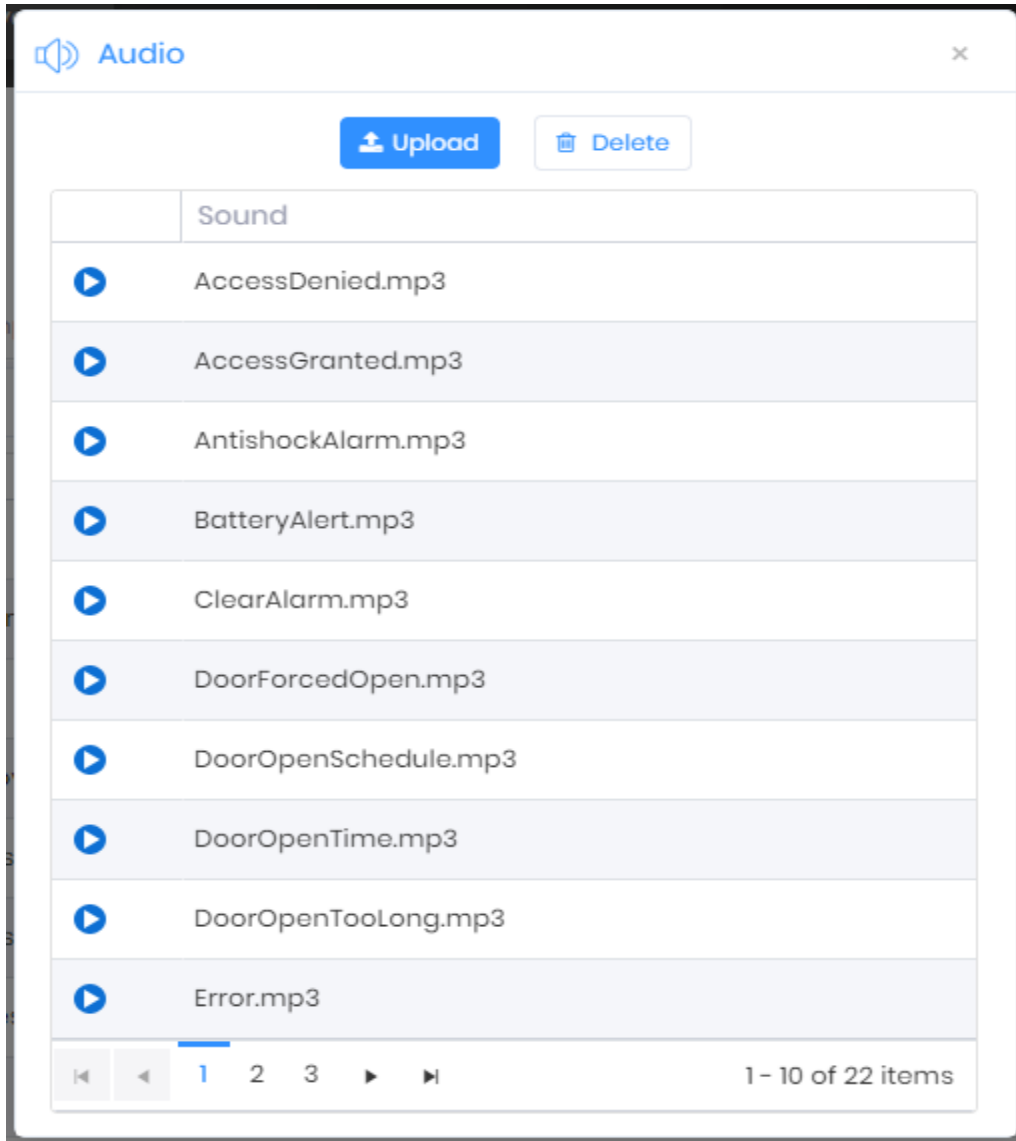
Audio

×

Upload

Delete

| | Sound |
|---|---|
| | AccessDenied.mp3 |
| | AccessGranted.mp3 |
| | AntishockAlarm.mp3 |
| | BatteryAlert.mp3 |
| | ClearAlarm.mp3 |
| | DoorForcedOpen.mp3 |
| | DoorOpenSchedule.mp3 |
| | DoorOpenTime.mp3 |
| | DoorOpenTooLong.mp3 |
| | Error.mp3 |

1 2 3

1 - 10 of 22 items